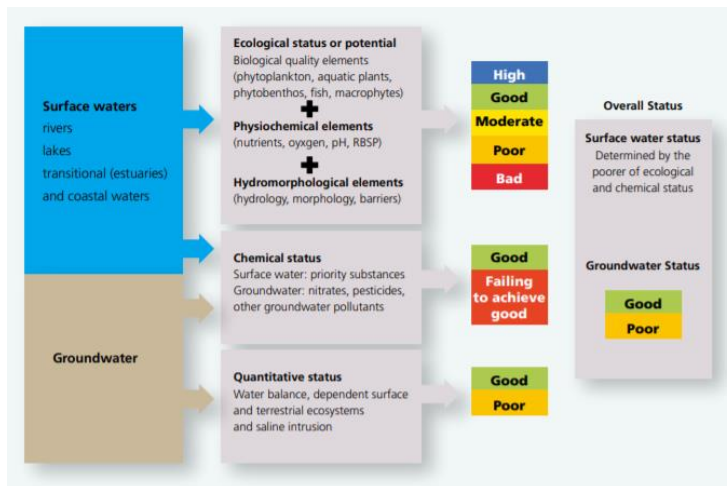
Surface waters
rivers
lakes
transitional (estuaries)
and coastal waters

Groundwater

Ecological status or potential
Biological quality elements (phytoplankton, aquatic plants, phytobenthos, fish, macrophytes)
+
Physiochemical elements
(nutrients, oxygen, pH, RBSP)
+
Hydromorphological elements
(hydrology, morphology, barriers)

High
Good
Moderate
Poor
Bad

Chemical status
Surface water: priority substances
Groundwater: nitrates, pesticides, other groundwater pollutants

Good
Failing to achieve good

Quantitative status
Water balance, dependent surface and terrestrial ecosystems and saline intrusion

Good
Poor

Overall Status

Surface water status
Determined by the poorer of ecological and chemical status

Groundwater Status

Good
Poor